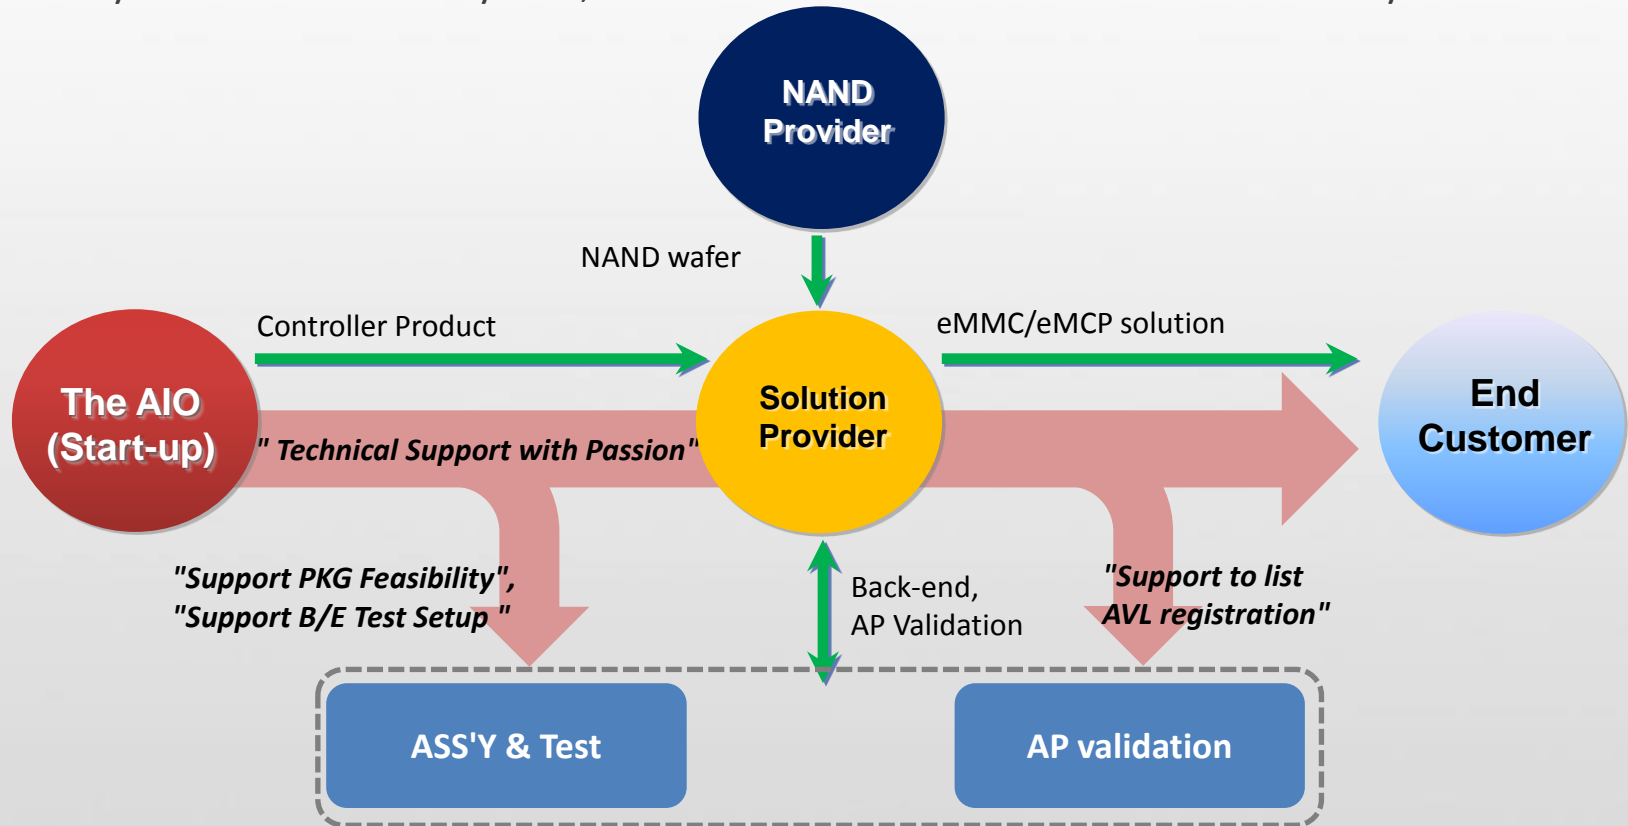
NAND Provider

NAND wafer

Controller Product

eMMC/eMCP solution

The AIO (Start-up)

" Technical Support with Passion"

Solution Provider

End Customer

"Support PKG Feasibility", "Support B/E Test Setup "

Back-end, AP Validation

"Support to list AVL registration"

ASS'Y & Test

AP validation